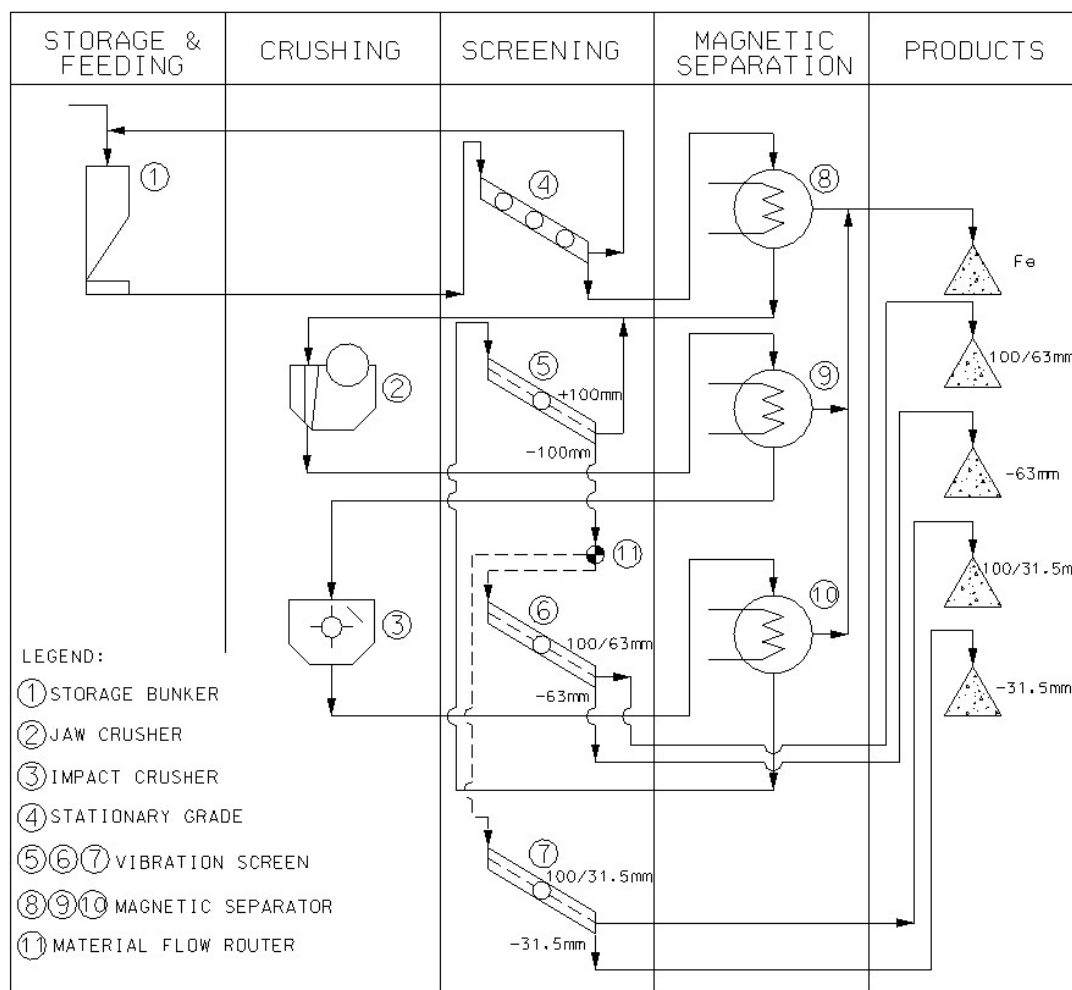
| STORAGE & FEEDING | CRUSHING | SCREENING | MAGNETIC SEPARATION | PRODUCTS |
|---|---|---|---|---|

①
④
⑧
Fe
②
⑤
+100mm
⑨
100/63mm
-100mm
-63mm
⑪
100/31.5mm
③
⑥
100/63mm
⑩
-31.5mm
-63mm
⑦
100/31.5mm
-31.5mm

LEGEND:
①STORAGE BUNKER
②JAW CRUSHER
③IMPACT CRUSHER
④STATIONARY GRADE
⑤⑥⑦ VIBRATION SCREEN
⑧⑨⑩ MAGNETIC SEPARATOR
⑪ MATERIAL FLOW ROUTER